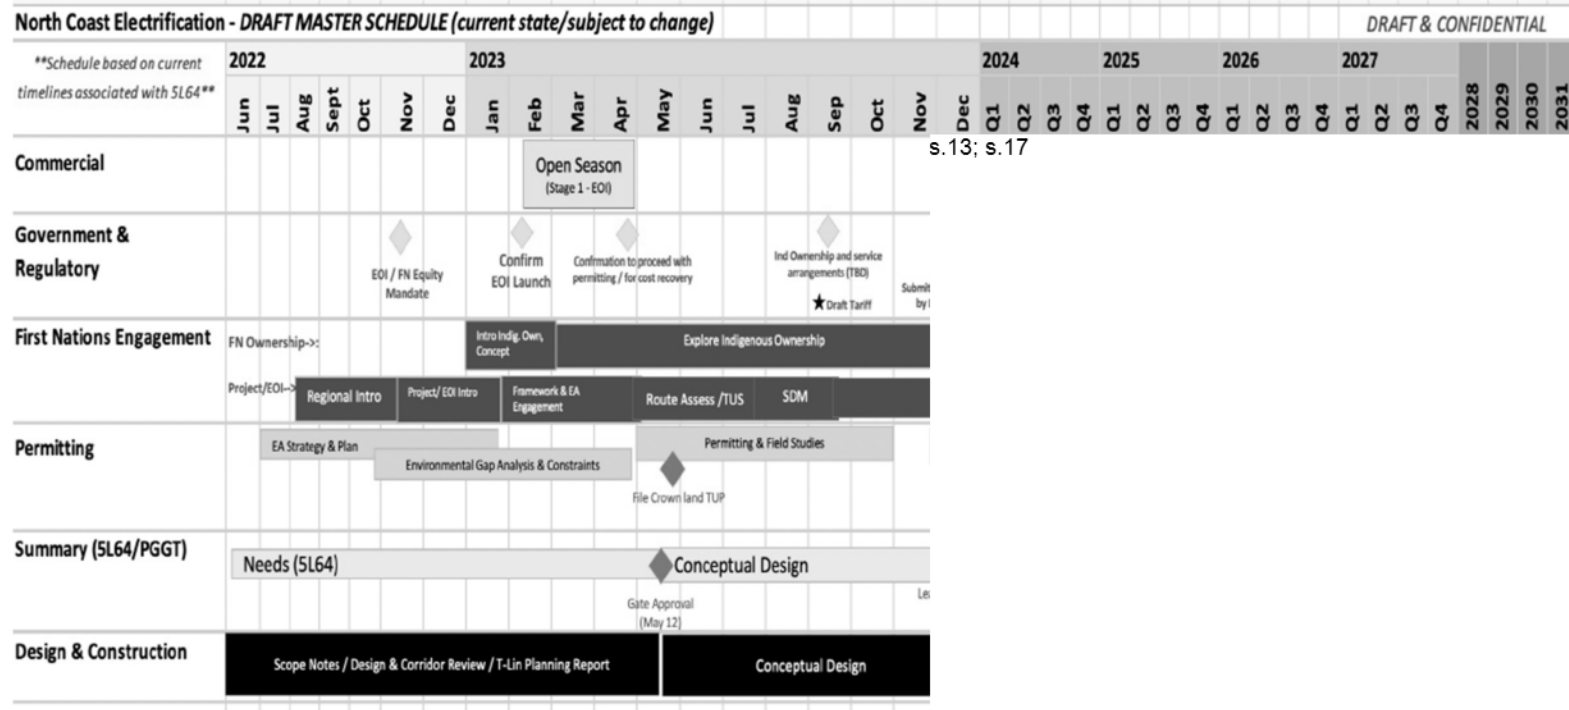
North Coast Electrification - *DRAFT MASTER SCHEDULE (current state/subject to change)* *DRAFT & CONFIDENTIAL*

**Schedule based on current timelines associated with 5L64**

| | 2022 | | | | | | | 2023 | | | | | | | | | | | | 2024 | | | | 2025 | | | | 2026 | | | | 2027 | | | | | | | |
|---|---|---|---|---|---|---|---|---|---|---|---|---|---|---|---|---|---|---|---|---|---|---|---|---|---|---|---|---|---|---|---|---|---|---|---|---|---|---|---|
| | Jun | Jul | Aug | Sept | Oct | Nov | Dec | Jan | Feb | Mar | Apr | May | Jun | Jul | Aug | Sep | Oct | Nov | Dec | Q1 | Q2 | Q3 | Q4 | Q1 | Q2 | Q3 | Q4 | Q1 | Q2 | Q3 | Q4 | Q1 | Q2 | Q3 | Q4 | 2028 | 2029 | 2030 | 2031 |

s.13; s.17

Commercial

Open Season (Stage 1 - EOI)

Government & Regulatory

EOI / FN Equity Mandate

Confirm EOI Launch

Confirmation to proceed with permitting / for cost recovery

Ind Ownership and service arrangements (TBD)

★ Draft Tariff

Submit by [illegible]

First Nations Engagement

FN Ownership->:

Intro Indig. Own, Concept

Explore Indigenous Ownership

Project/EOI-->

Regional Intro

Project/ EOI Intro

Framework & EA Engagement

Route Assess /TUS

SDM

Permitting

EA Strategy & Plan

Environmental Gap Analysis & Constraints

Permitting & Field Studies

File Crown land TUP

Summary (5L64/PGGT)

Needs (5L64)

Conceptual Design

Gate Approval (May 12)

Le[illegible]

Design & Construction

Scope Notes / Design & Corridor Review / T-Lin Planning Report

Conceptual Design